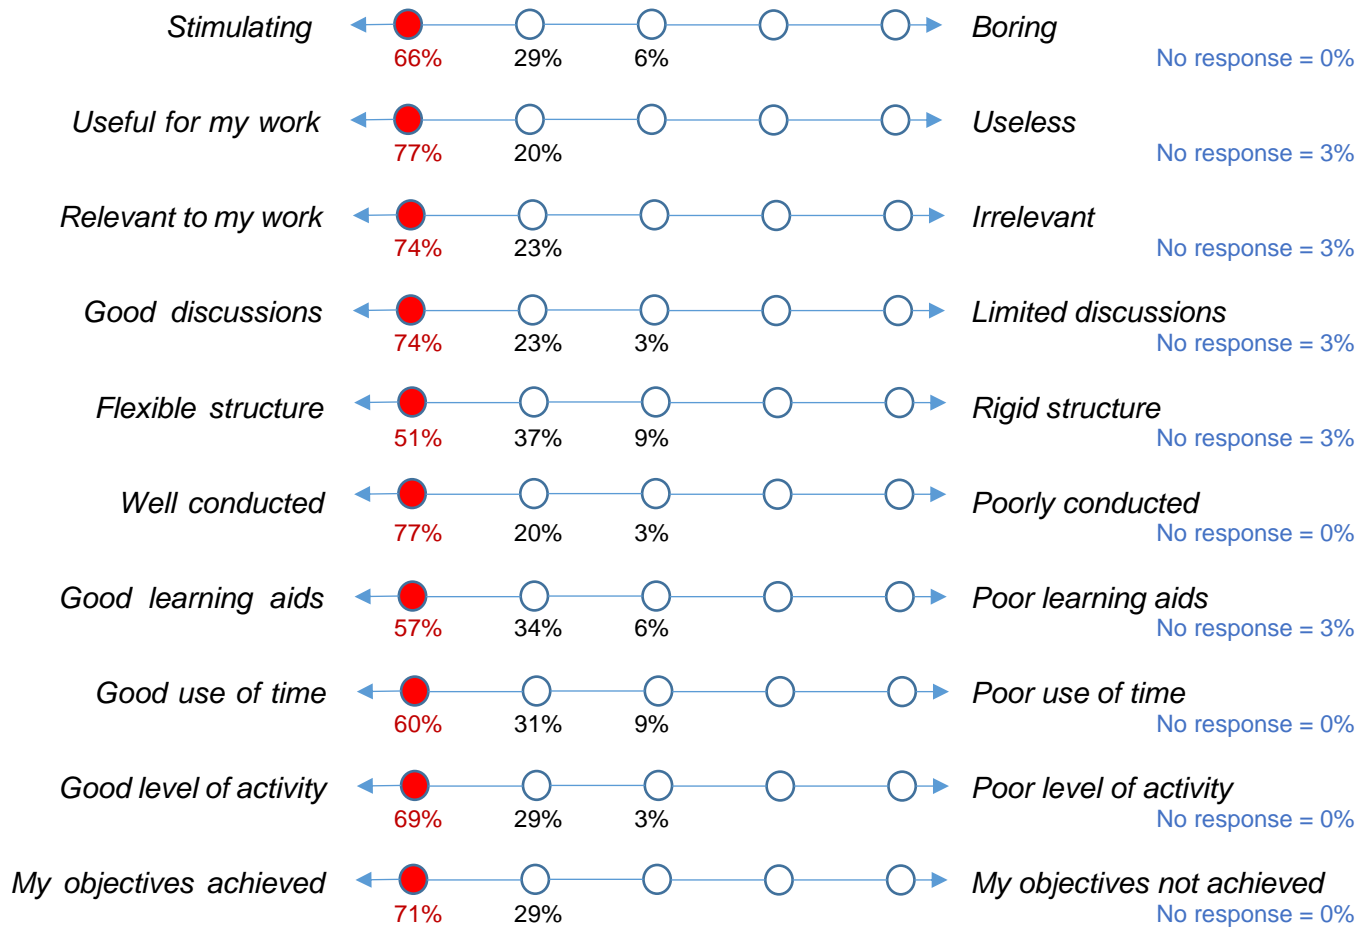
Stimulating 66% 29% 6% Boring
No response = 0%

Useful for my work 77% 20% Useless
No response = 3%

Relevant to my work 74% 23% Irrelevant
No response = 3%

Good discussions 74% 23% 3% Limited discussions
No response = 3%

Flexible structure 51% 37% 9% Rigid structure
No response = 3%

Well conducted 77% 20% 3% Poorly conducted
No response = 0%

Good learning aids 57% 34% 6% Poor learning aids
No response = 3%

Good use of time 60% 31% 9% Poor use of time
No response = 0%

Good level of activity 69% 29% 3% Poor level of activity
No response = 0%

My objectives achieved 71% 29% My objectives not achieved
No response = 0%